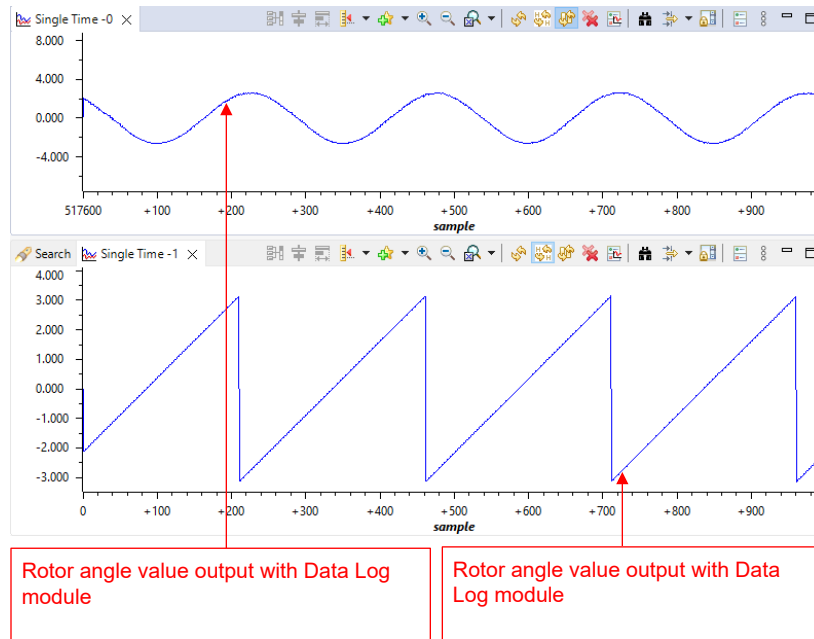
Single Time -0

8.000
4.000
0.000
-4.000

517600 +100 +200 +300 +400 +500 +600 +700 +800 +900
sample

Search Single Time -1

4.000
3.000
2.000
1.000
0.000
-1.000
-2.000
-3.000

0 +100 +200 +300 +400 +500 +600 +700 +800 +900
sample

Rotor angle value output with Data Log module

Rotor angle value output with Data Log module